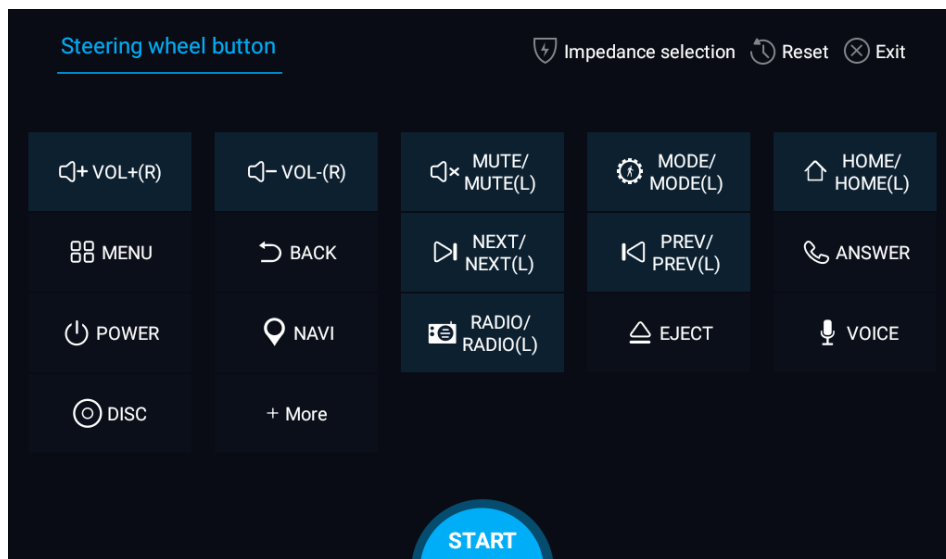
Steering wheel button

Impedance selection Reset Exit

VOL+(R)
VOL-(R)
MUTE/ MUTE(L)
MODE/ MODE(L)
HOME/ HOME(L)
MENU
BACK
NEXT/ NEXT(L)
PREV/ PREV(L)
ANSWER
POWER
NAVI
RADIO/ RADIO(L)
EJECT
VOICE
DISC
+ More

START